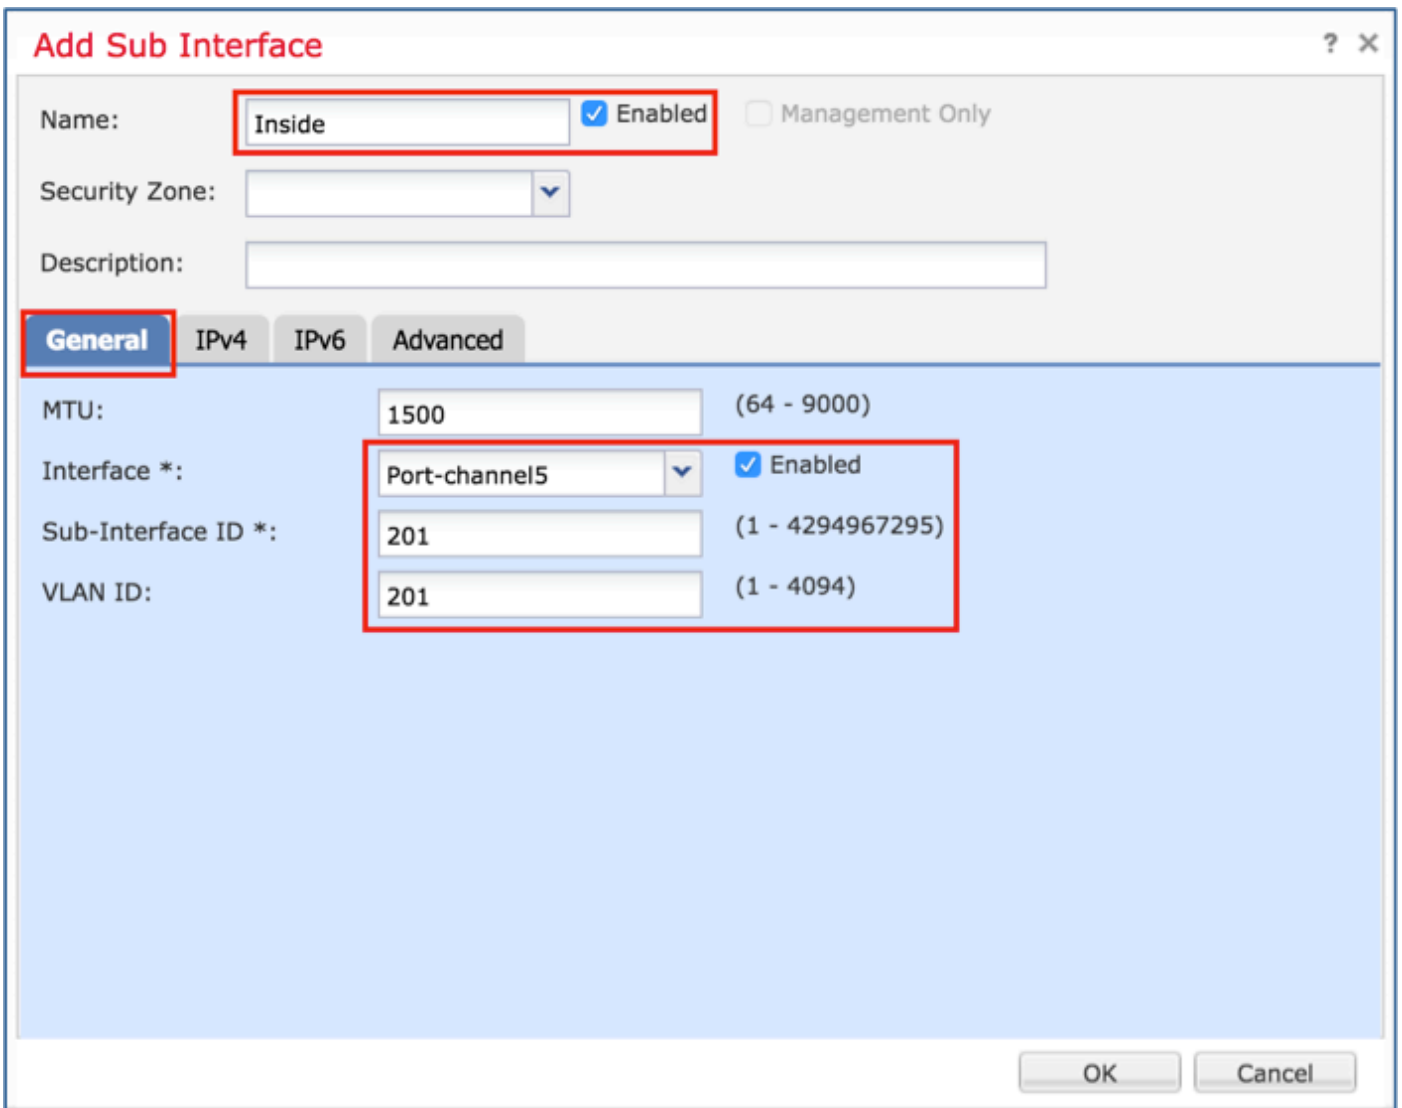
Add Sub Interface

? ✕

Name: Inside Enabled Management Only

Security Zone:

Description:

General IPv4 IPv6 Advanced

MTU: 1500 (64 - 9000)

Interface *: Port-channel5 Enabled

Sub-Interface ID *: 201 (1 - 4294967295)

VLAN ID: 201 (1 - 4094)

OK Cancel